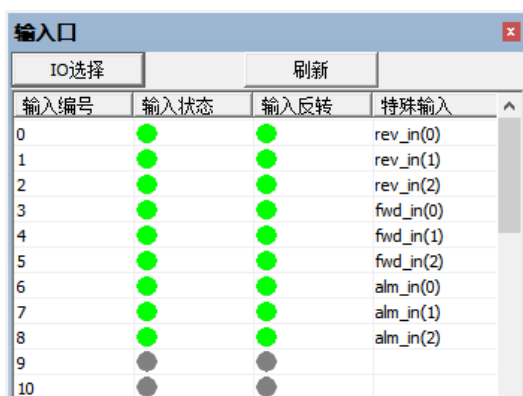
输入口

IO选择 刷新

| 输入编号 | 输入状态 | 输入反转 | 特殊输入 |
|---|---|---|---|
| 0 | | | rev_in(0) |
| 1 | | | rev_in(1) |
| 2 | | | rev_in(2) |
| 3 | | | fwd_in(0) |
| 4 | | | fwd_in(1) |
| 5 | | | fwd_in(2) |
| 6 | | | alm_in(0) |
| 7 | | | alm_in(1) |
| 8 | | | alm_in(2) |
| 9 | | | |
| 10 | | | |